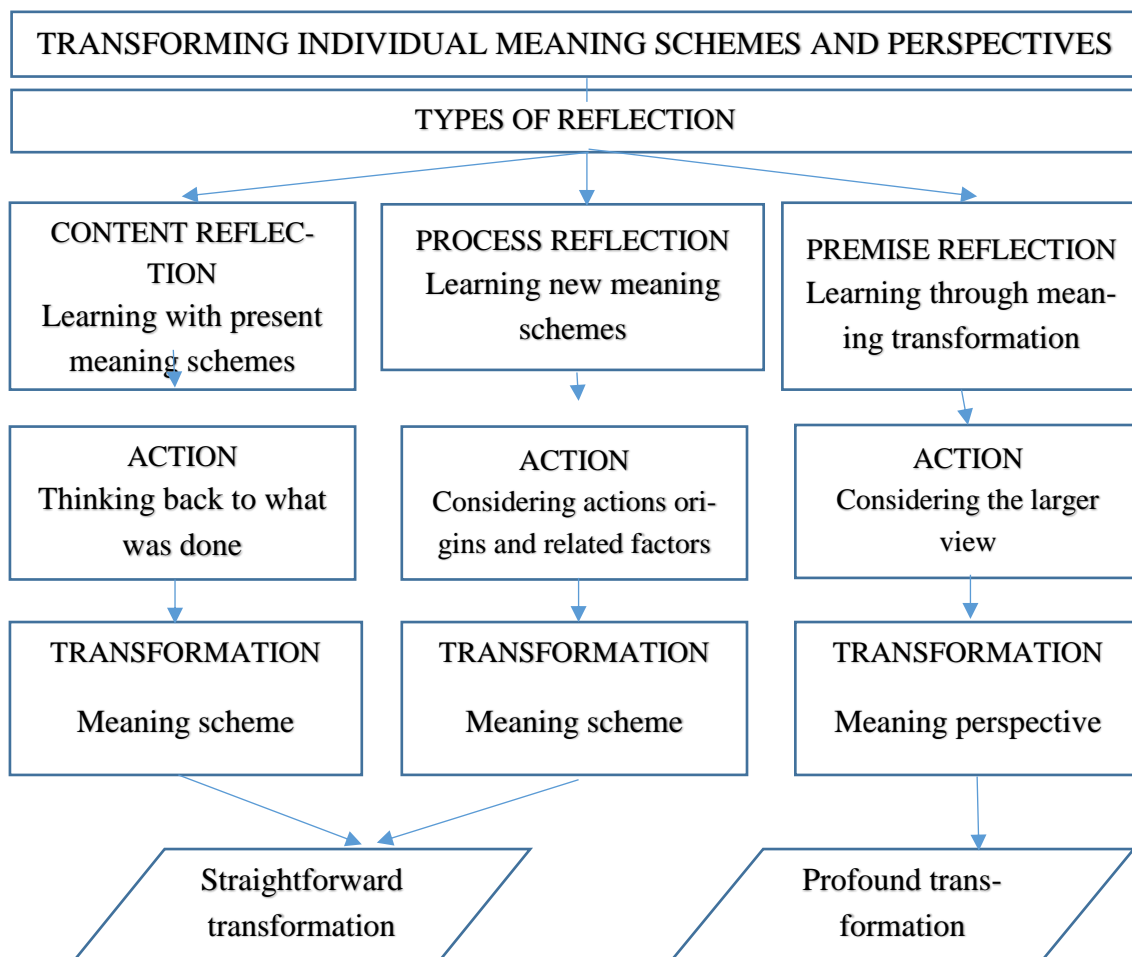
TRANSFORMING INDIVIDUAL MEANING SCHEMES AND PERSPECTIVES

TYPES OF REFLECTION

CONTENT REFLECTION
Learning with present meaning schemes

PROCESS REFLECTION
Learning new meaning schemes

PREMISE REFLECTION
Learning through meaning transformation

ACTION
Thinking back to what was done

ACTION
Considering actions origins and related factors

ACTION
Considering the larger view

TRANSFORMATION
Meaning scheme

TRANSFORMATION
Meaning scheme

TRANSFORMATION
Meaning perspective

Straightforward transformation

Profound transformation